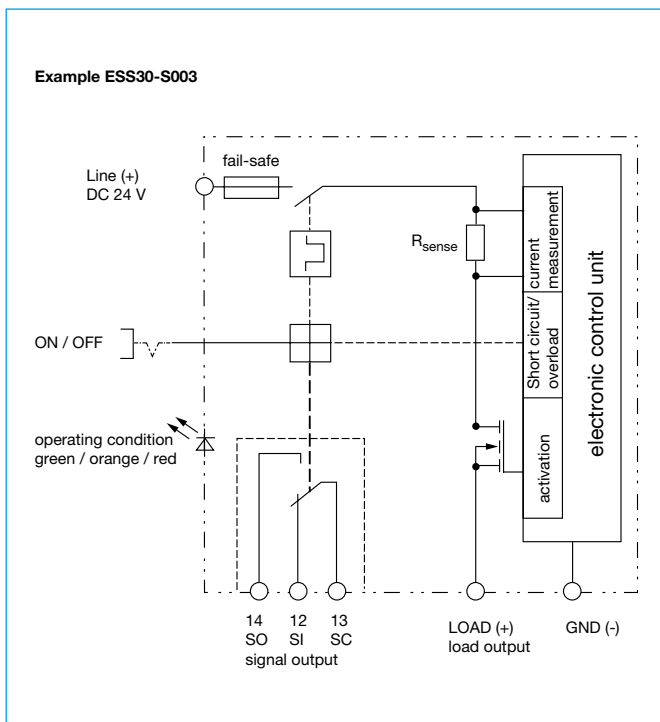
Example ESS30-S003

Line (+)
DC 24 V

fail-safe

$R_{sense}$

current measurement

Short circuit/ overload

activation

electronic control unit

ON / OFF

operating condition
green / orange / red

14
SO

12
SI

13
SC

signal output

LOAD (+)
load output

GND (-)